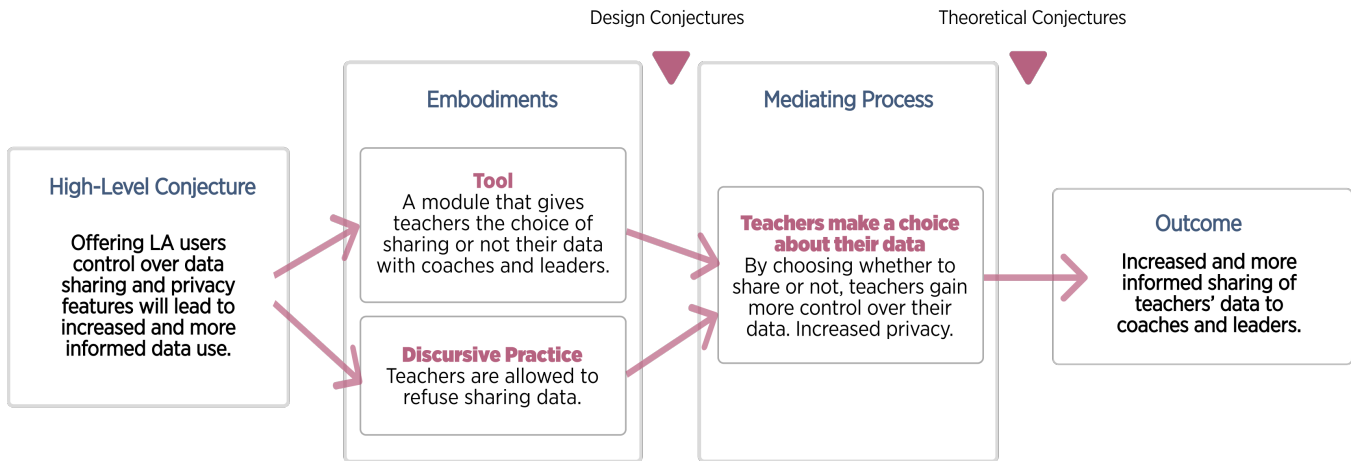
Design Conjectures

Theoretical Conjectures

High-Level Conjecture

Offering LA users control over data sharing and privacy features will lead to increased and more informed data use.

Embodiments

Tool
A module that gives teachers the choice of sharing or not their data with coaches and leaders.

Discursive Practice
Teachers are allowed to refuse sharing data.

Mediating Process

Teachers make a choice about their data
By choosing whether to share or not, teachers gain more control over their data. Increased privacy.

Outcome

Increased and more informed sharing of teachers' data to coaches and leaders.